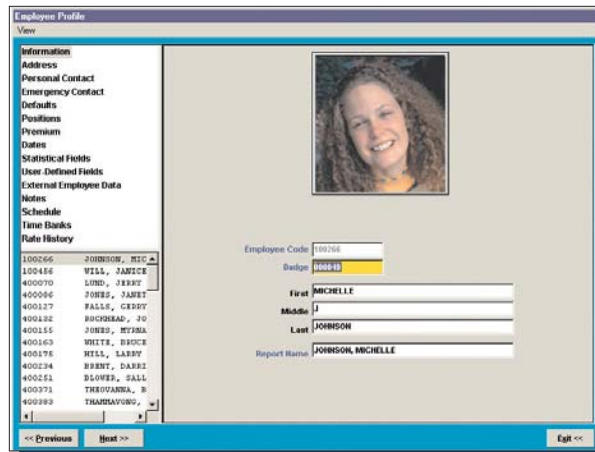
Employee Profile

View

Information
Address
Personal Contact
Emergency Contact
Defaults
Positions
Premium
Dates
Statistical Fields
User-Defined Fields
External Employee Data
Notes
Schedule
Time Banks
Rate History

| | |
|---|---|
| 100266 | JOHNSON, MIC |
| 100456 | WILL, JANICE |
| 400070 | LUND, JERRY |
| 400086 | JONES, JANET |
| 400127 | FALLS, CEDDY |
| 400132 | ROCKHEAD, JO |
| 400155 | JONES, MYRNA |
| 400163 | WHITE, BRUCE |
| 400175 | HILL, LARRY |
| 400234 | BRENT, DARRI |
| 400251 | BLOWER, SALL |
| 400371 | THEOUANNA, B |
| 400383 | THAMMAVONG, |

Employee Code 100266

Badge 000019

First MICHELLE

Middle J

Last JOHNSON

Report Name JOHNSON, MICHELLE

<< Previous

Next >>

Exit <<